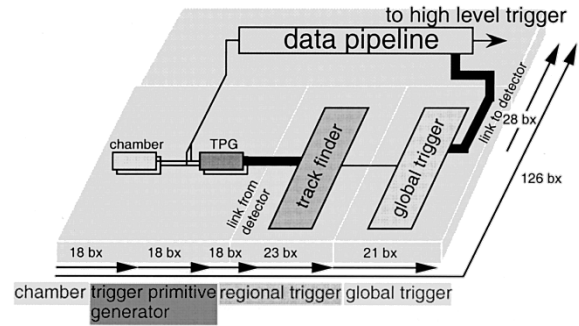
to high level trigger

data pipeline

chamber

TPG

link from detector

track finder

global trigger

link to detector

28 bx

126 bx

18 bx

18 bx

18 bx

23 bx

21 bx

chamber

trigger primitive generator

regional trigger

global trigger